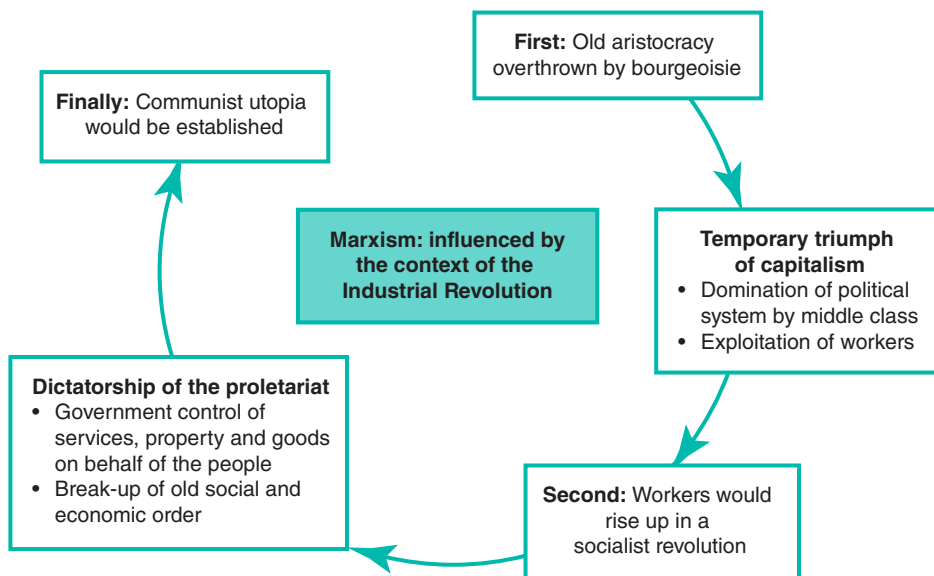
**First:** Old aristocracy overthrown by bourgeoisie

**Temporary triumph of capitalism**
- Domination of political system by middle class
- Exploitation of workers

**Second:** Workers would rise up in a socialist revolution

**Dictatorship of the proletariat**
- Government control of services, property and goods on behalf of the people
- Break-up of old social and economic order

**Finally:** Communist utopia would be established

**Marxism: influenced by the context of the Industrial Revolution**